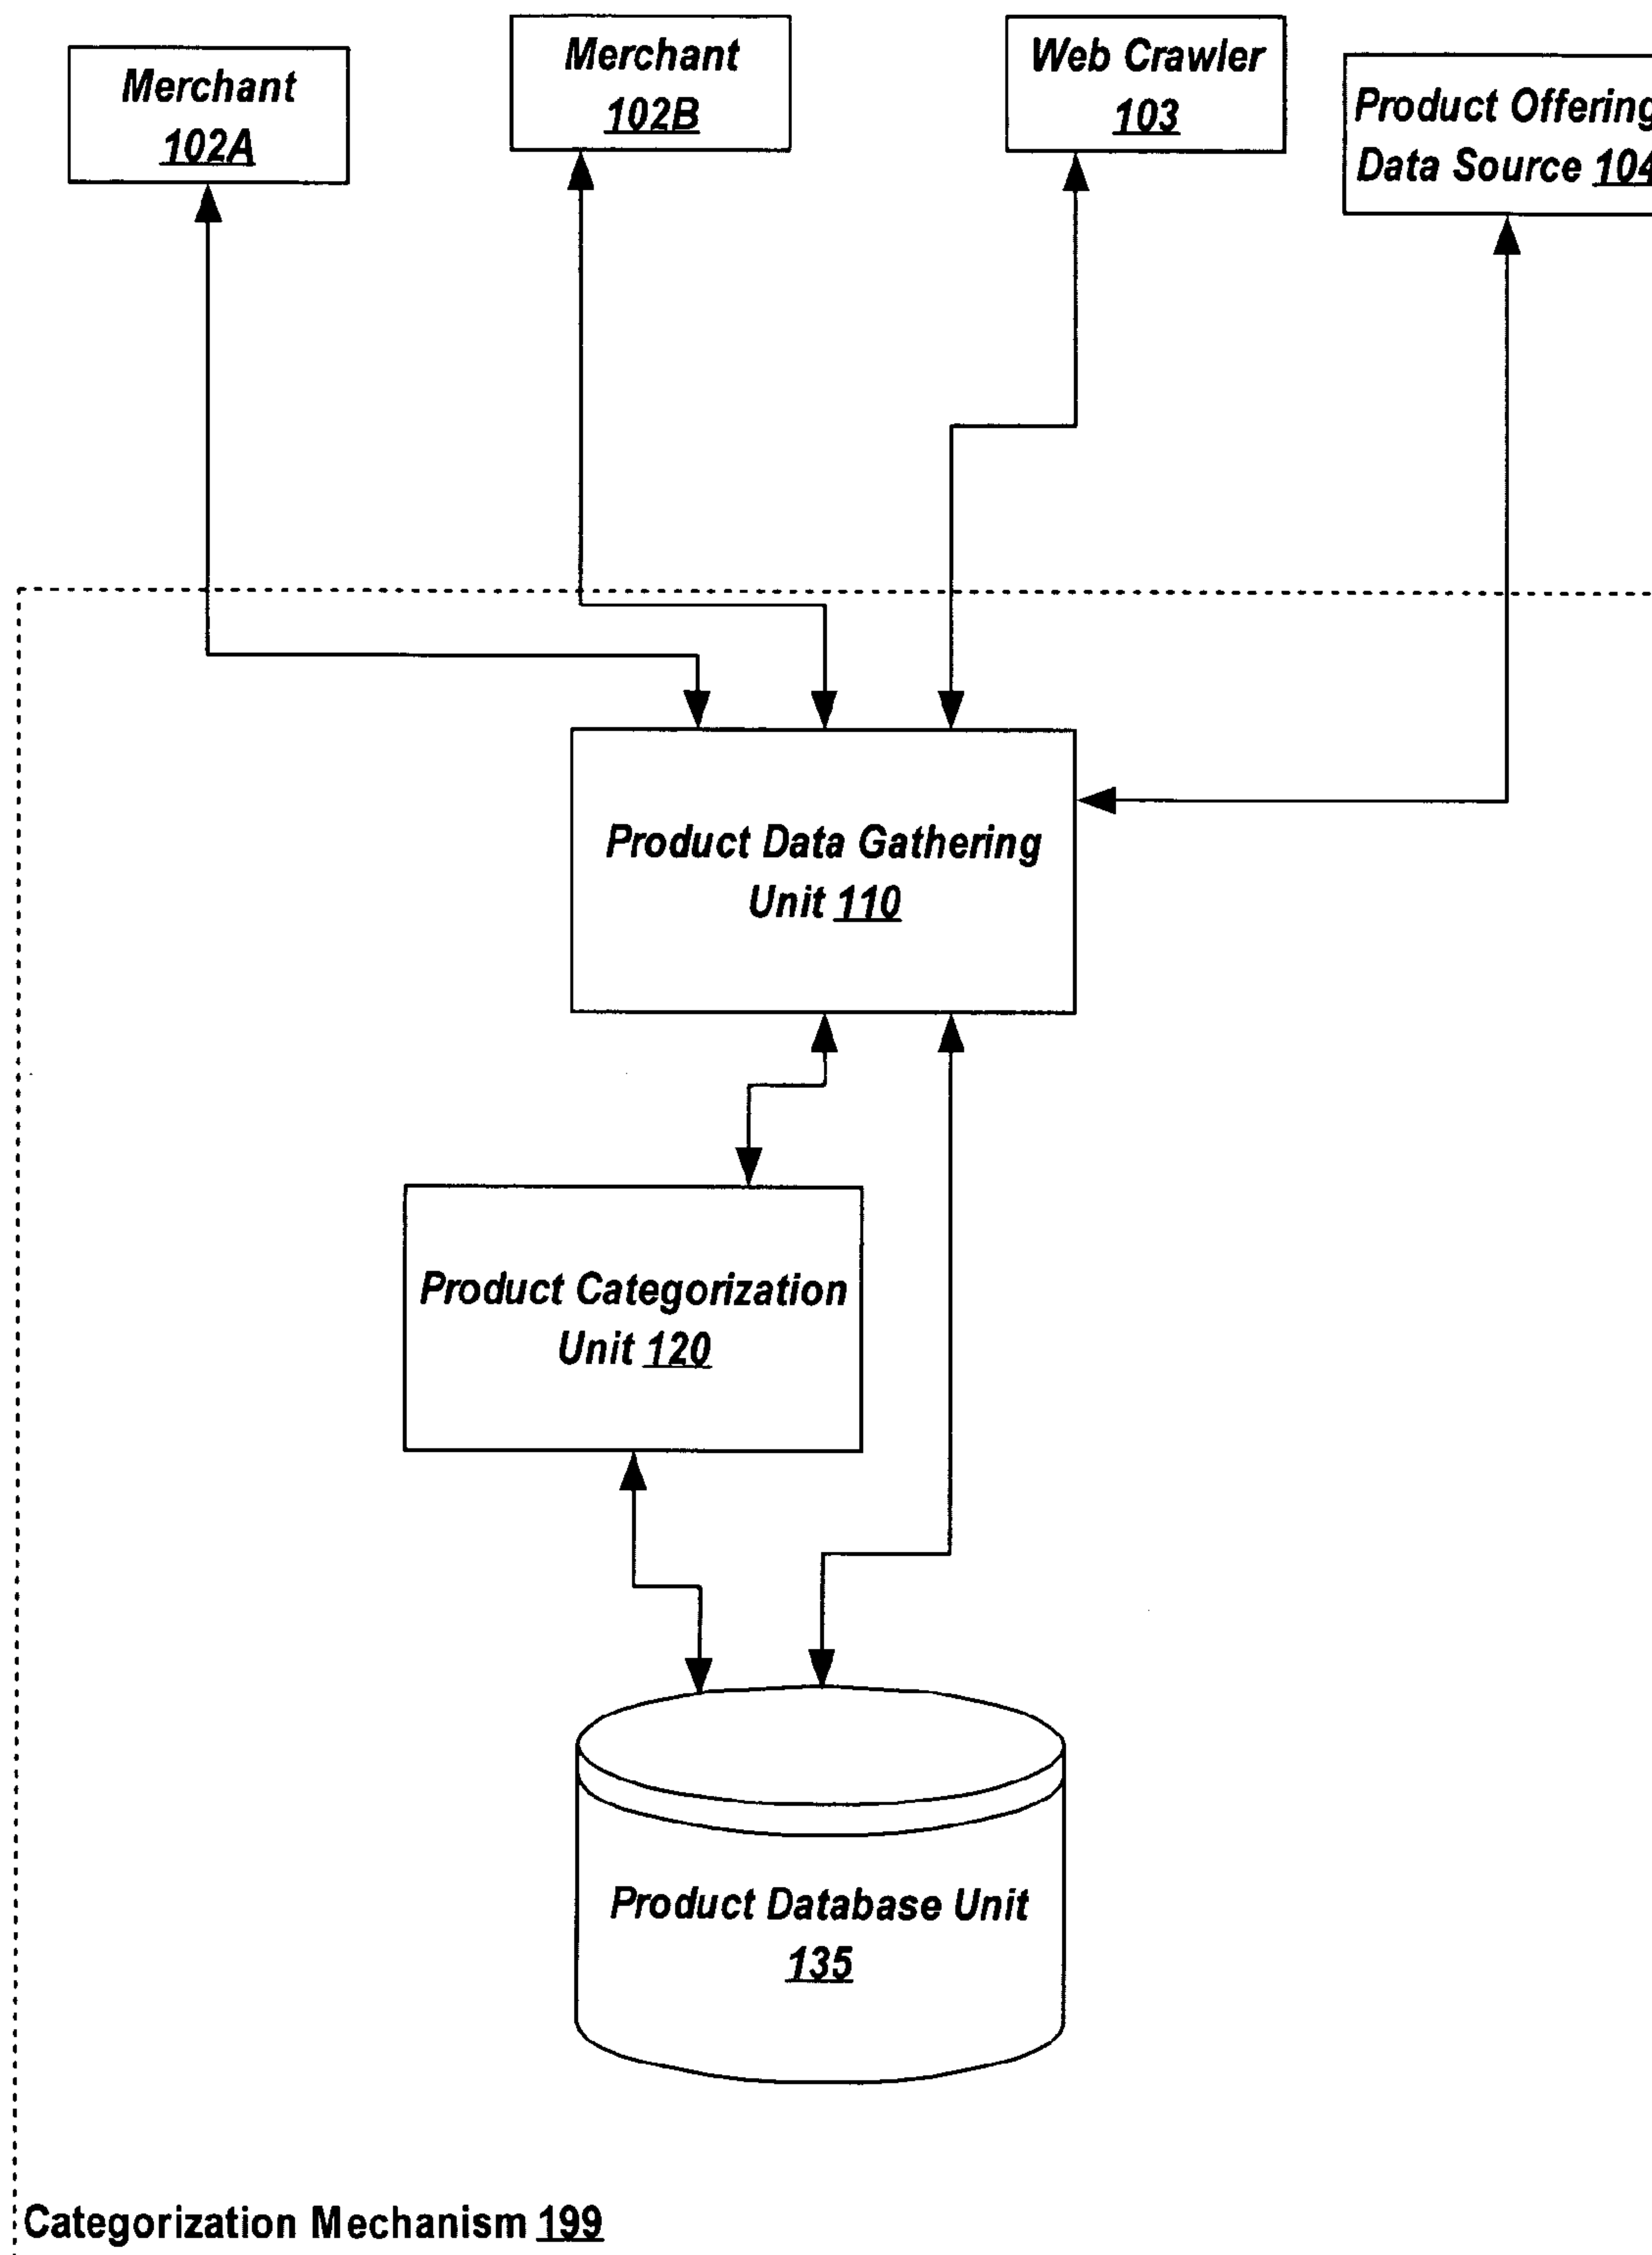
Merchant 102A

Merchant 102B

Web Crawler 103

Product Offering Data Source 104

Product Data Gathering Unit 110

Product Categorization Unit 120

Product Database Unit 135

Categorization Mechanism 199